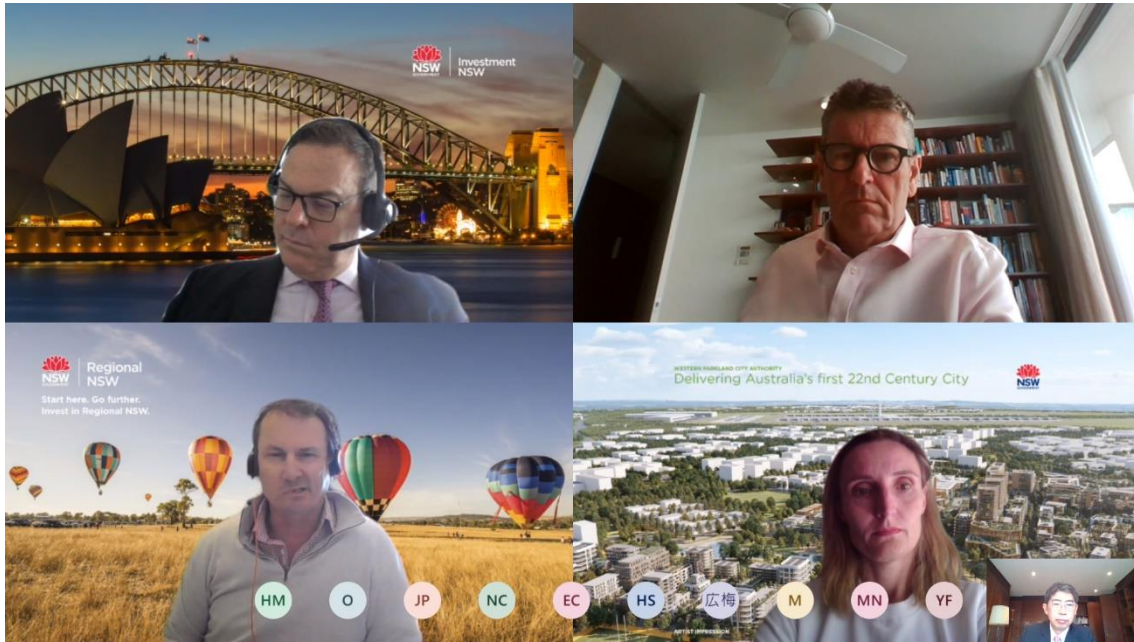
NSW Investment NSW

NSW Regional NSW

Start here. Go further. Invest in Regional NSW.

WESTERN PARKLAND CITY AUTHORITY
Delivering Australia's first 22nd Century City

NSW

ARTIST IMPRESSION

HM O JP NC EC HS 広梅 M MN YF